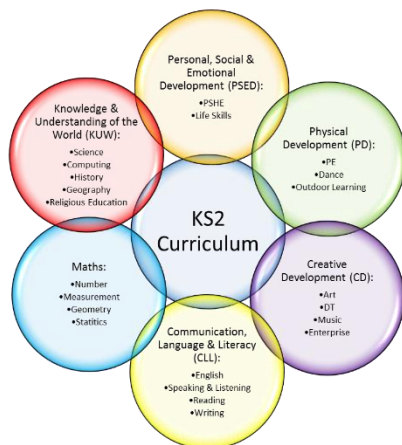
Personal, Social & Emotional Development (PSED):
•PSHE
•Life Skills

Knowledge & Understanding of the World (KUW):
•Science
•Computing
•History
•Geography
•Religious Education

Physical Development (PD):
•PE
•Dance
•Outdoor Learning

KS2 Curriculum

Maths:
•Number
•Measurement
•Geometry
•Statistics

Creative Development (CD):
•Art
•DT
•Music
•Enterprise

Communication, Language & Literacy (CLL):
•English
•Speaking & Listening
•Reading
•Writing